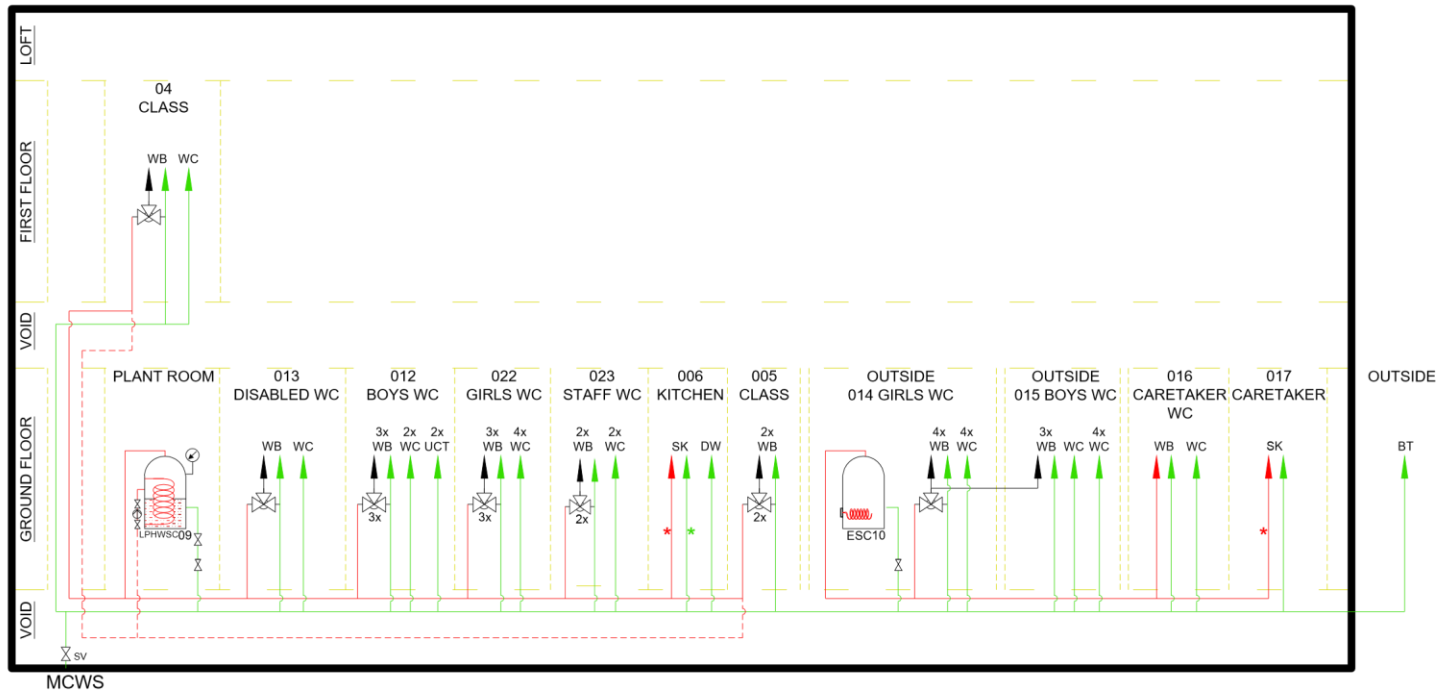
LOFT

FIRST FLOOR

VOID

GROUND FLOOR

VOID

04
CLASS

WB WC

PLANT ROOM

LPHWSC09

013
DISABLED WC

WB WC

012
BOYS WC

3x WB 2x WC 2x UCT

3x

022
GIRLS WC

3x WB 4x WC

3x

023
STAFF WC

2x WB 2x WC

2x

006
KITCHEN

SK DW

*
*

005
CLASS

2x WB

2x

OUTSIDE
014 GIRLS WC

4x WB 4x WC

ESC10

OUTSIDE
015 BOYS WC

3x WB WC 4x WC

016
CARETAKER
WC

WB WC

017
CARETAKER

SK

*

OUTSIDE

BT

SV

MCWS